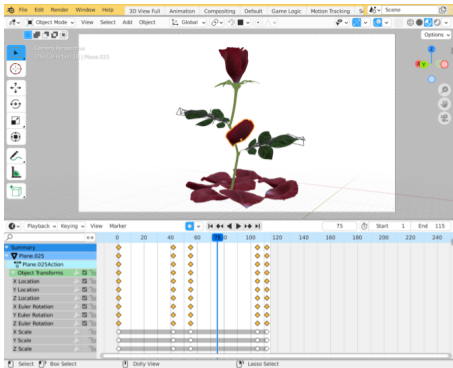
File Edit Render Window Help 3D View Full Animation Compositing Default Game Logic Motion Tracking Scene

Object Mode View Select Add Object Global Options

Camera Perspective
(75) Rose_Petals | Plane.025

Playback Keying View Marker 75 Start 1 End 115

0 20 40 60 75 100 120 140 160 180 200 220 240

Summary
Plane.025
Plane.025Action
Object Transforms
X Location
Y Location
Z Location
X Euler Rotation
Y Euler Rotation
Z Euler Rotation
X Scale
Y Scale
Z Scale

Select Box Select Dolly View Lasso Select